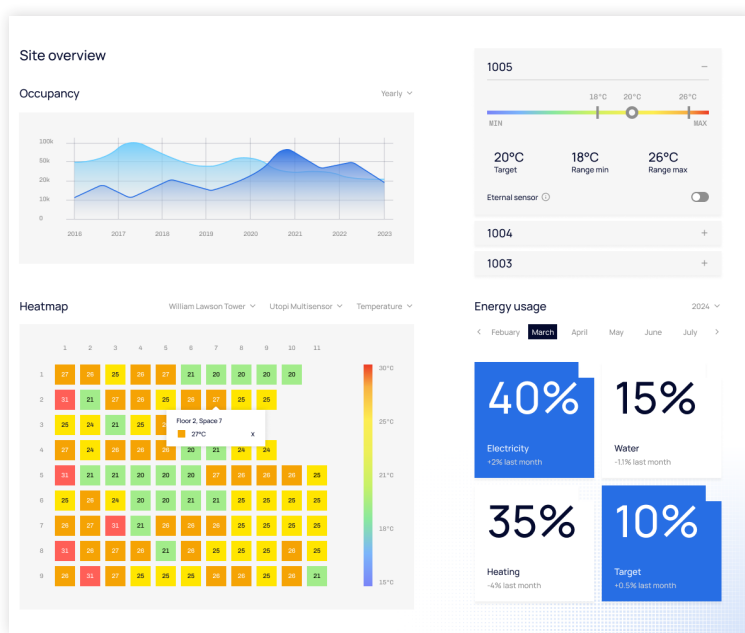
Site overview

Occupancy

Yearly

100k
50k
20k
10k
0

2016 2017 2018 2019 2020 2021 2022 2023

Heatmap

William Lawson Tower
Utopi Multisensor
Temperature

1 2 3 4 5 6 7 8 9 10 11

| | 1 | 2 | 3 | 4 | 5 | 6 | 7 | 8 | 9 | 10 | 11 |
|---|---|---|---|---|---|---|---|---|---|---|---|
| 1 | 27 | 26 | 25 | 26 | 27 | 21 | 20 | 20 | 20 | 20 | |
| 2 | 31 | 21 | 27 | 26 | 25 | 26 | 27 | 25 | 25 | | |
| 3 | 25 | 24 | 21 | 25 | | | | | | | |
| 4 | 27 | 25 | 26 | 26 | 25 | 20 | 21 | 24 | 24 | | |
| 5 | 31 | 21 | 21 | 20 | 20 | 20 | 27 | 26 | 26 | 26 | 25 |
| 6 | 25 | 26 | 24 | 20 | 20 | 21 | 25 | 25 | 25 | 25 | 25 |
| 7 | 26 | 27 | 31 | 21 | 26 | 26 | 26 | 25 | 25 | 26 | 25 |
| 8 | 31 | 26 | 27 | 26 | 21 | 26 | 25 | 25 | 25 | 25 | 25 |
| 9 | 26 | 31 | 27 | 25 | 25 | 26 | 26 | 25 | 25 | 26 | 21 |

Floor 2, Space 7
27°C
x

30°C
25°C
21°C
18°C
15°C

1005
−
18°C 20°C 26°C
MIN MAX

20°C
Target
18°C
Range min
26°C
Range max

Eternal sensor

1004
+
1003
+

Energy usage

2024

Febuary March April May June July

40%
Electricity
+2% last month

15%
Water
-1.1% last month

35%
Heating
-4% last month

10%
Target
+0.5% last month